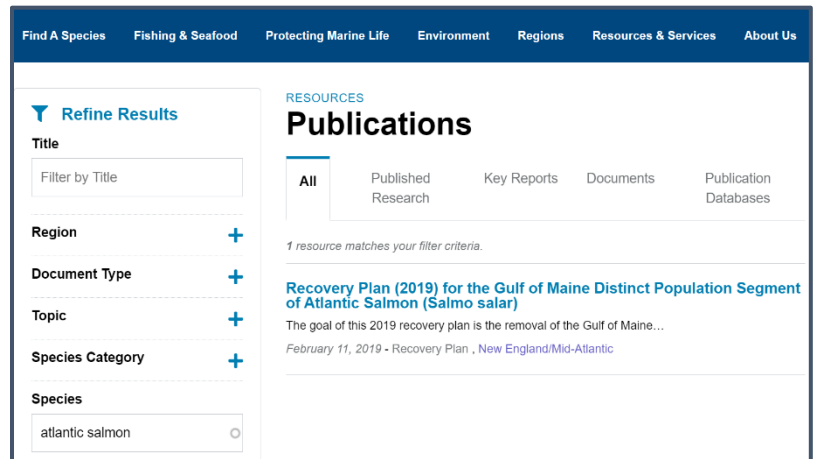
Find A Species Fishing & Seafood Protecting Marine Life Environment Regions Resources & Services About Us

Refine Results

Title

Filter by Title

Region +

Document Type +

Topic +

Species Category +

Species

atlantic salmon

RESOURCES

Publications

All | Published Research | Key Reports | Documents | Publication Databases

1 resource matches your filter criteria.

Recovery Plan (2019) for the Gulf of Maine Distinct Population Segment of Atlantic Salmon (Salmo salar)

The goal of this 2019 recovery plan is the removal of the Gulf of Maine…

February 11, 2019 - Recovery Plan , New England/Mid-Atlantic